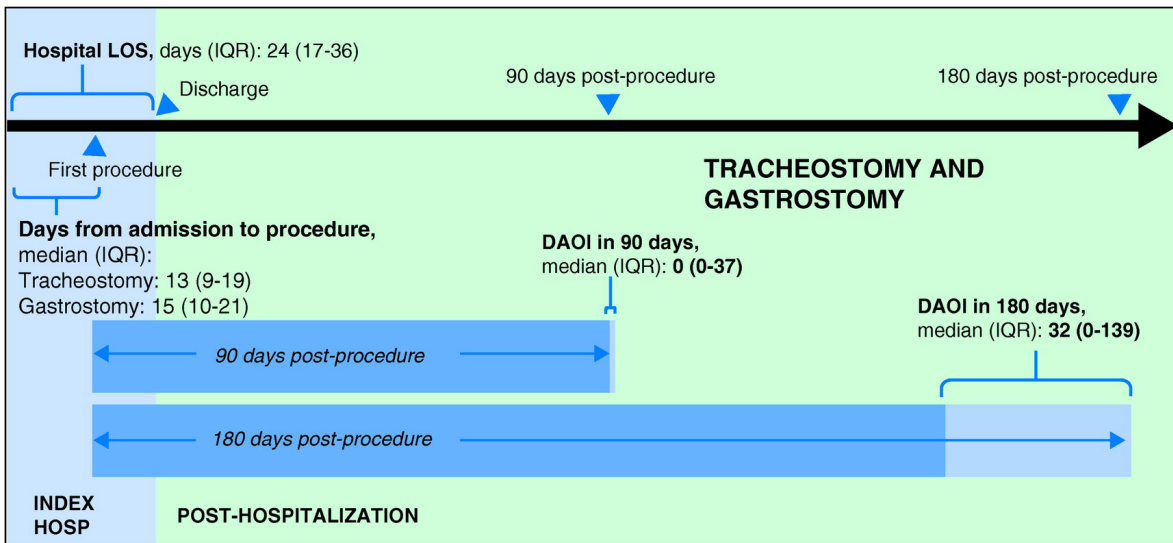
Hospital LOS, days (IQR): 24 (17-36)

Discharge

90 days post-procedure

180 days post-procedure

First procedure

TRACHEOSTOMY AND GASTROSTOMY

Days from admission to procedure, median (IQR):
Tracheostomy: 13 (9-19)
Gastrostomy: 15 (10-21)

DAOI in 90 days, median (IQR): 0 (0-37)

DAOI in 180 days, median (IQR): 32 (0-139)

90 days post-procedure

180 days post-procedure

INDEX HOSP

POST-HOSPITALIZATION